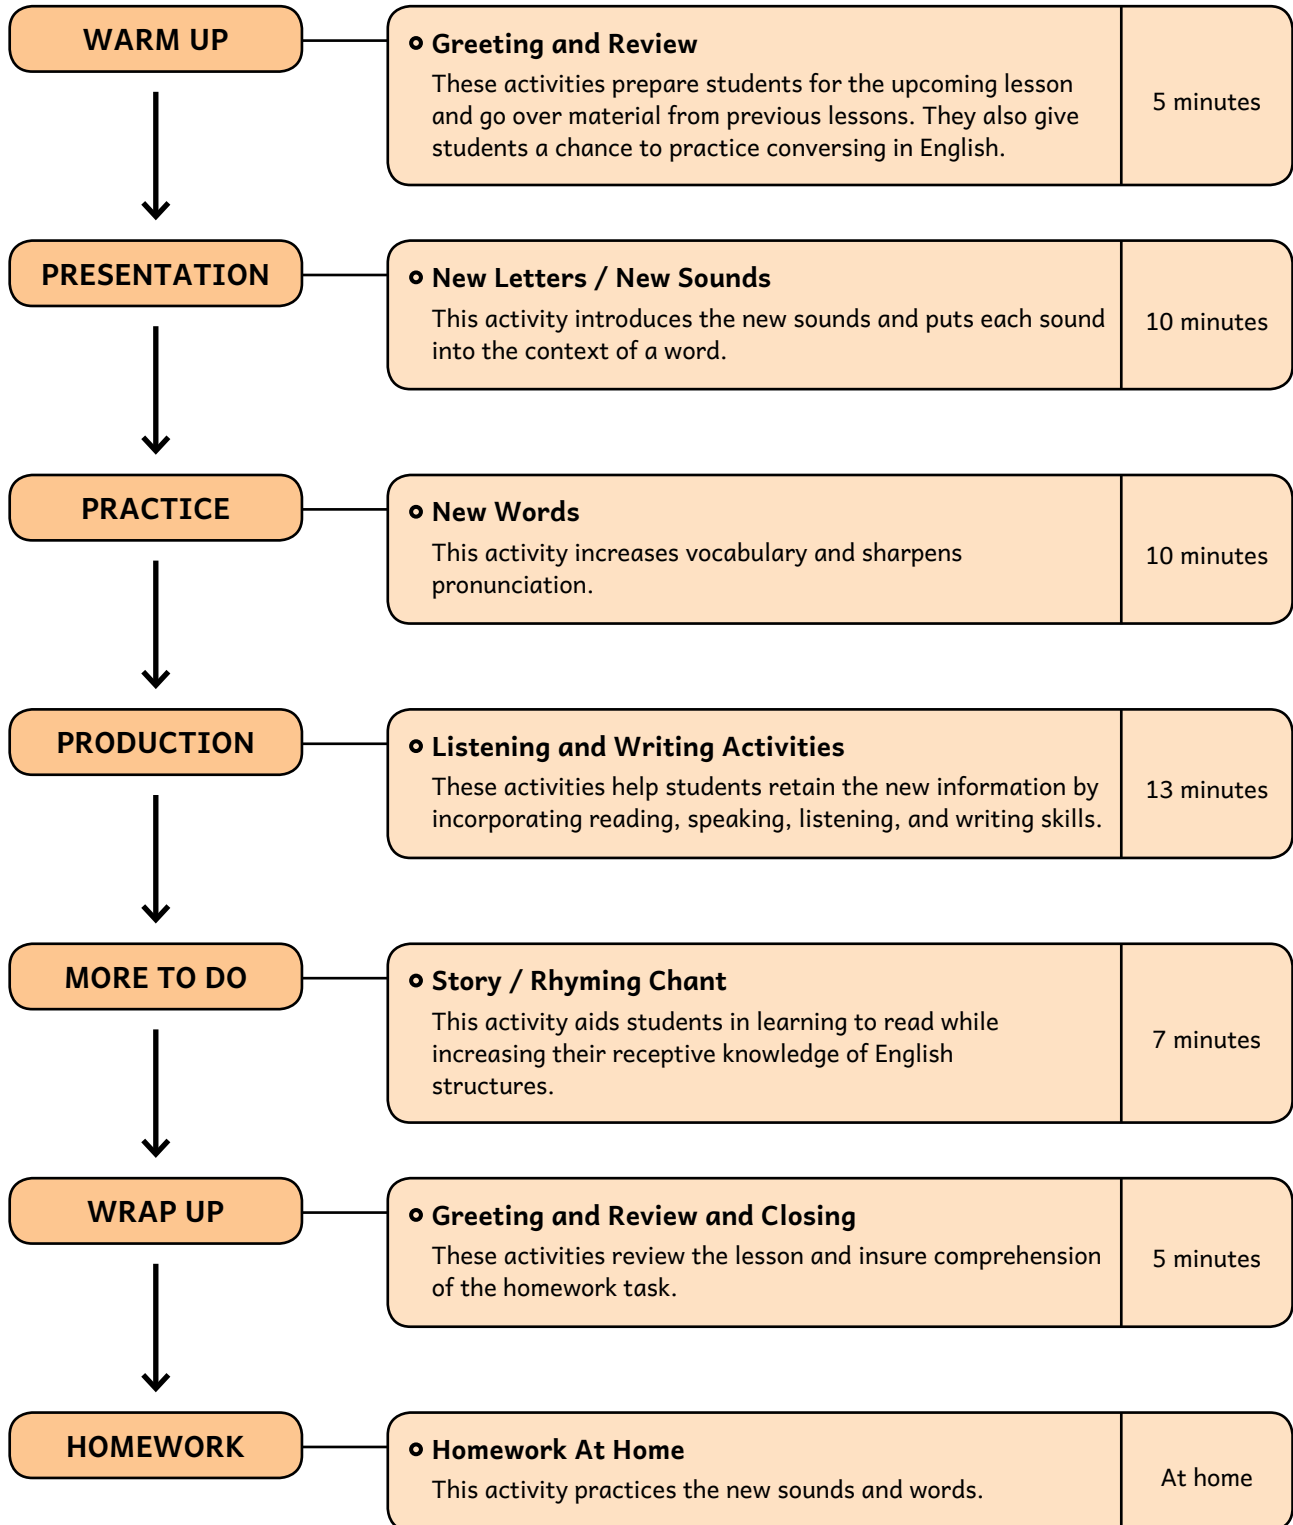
WARM UP

Greeting and Review
These activities prepare students for the upcoming lesson and go over material from previous lessons. They also give students a chance to practice conversing in English.

5 minutes

PRESENTATION

New Letters / New Sounds
This activity introduces the new sounds and puts each sound into the context of a word.

10 minutes

PRACTICE

New Words
This activity increases vocabulary and sharpens pronunciation.

10 minutes

PRODUCTION

Listening and Writing Activities
These activities help students retain the new information by incorporating reading, speaking, listening, and writing skills.

13 minutes

MORE TO DO

Story / Rhyming Chant
This activity aids students in learning to read while increasing their receptive knowledge of English structures.

7 minutes

WRAP UP

Greeting and Review and Closing
These activities review the lesson and insure comprehension of the homework task.

5 minutes

HOMEWORK

Homework At Home
This activity practices the new sounds and words.

At home